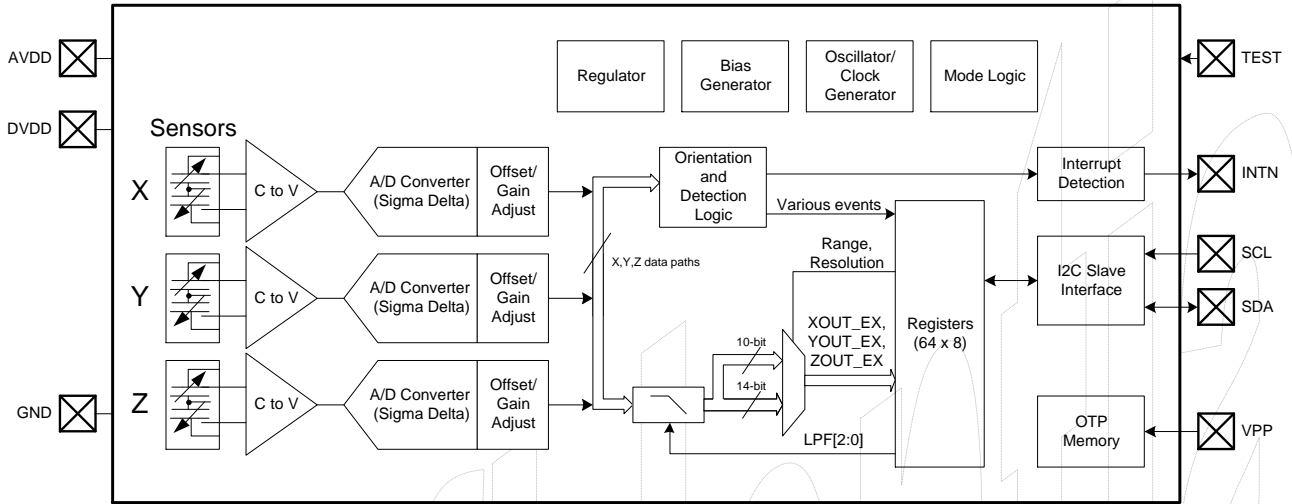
AVDD

DVDD

GND

Regulator

Bias Generator

Oscillator/ Clock Generator

Mode Logic

TEST

Sensors

X

C to V

A/D Converter (Sigma Delta)

Offset/ Gain Adjust

Orientation and Detection Logic

Interrupt Detection

INTN

Various events

Y

C to V

A/D Converter (Sigma Delta)

Offset/ Gain Adjust

X,Y,Z data paths

Range, Resolution

I2C Slave Interface

SCL

SDA

XOUT_EX, YOUT_EX, ZOUT_EX

10-bit

14-bit

Registers (64 x 8)

Z

C to V

A/D Converter (Sigma Delta)

Offset/ Gain Adjust

LPF[2:0]

OTP Memory

VPP